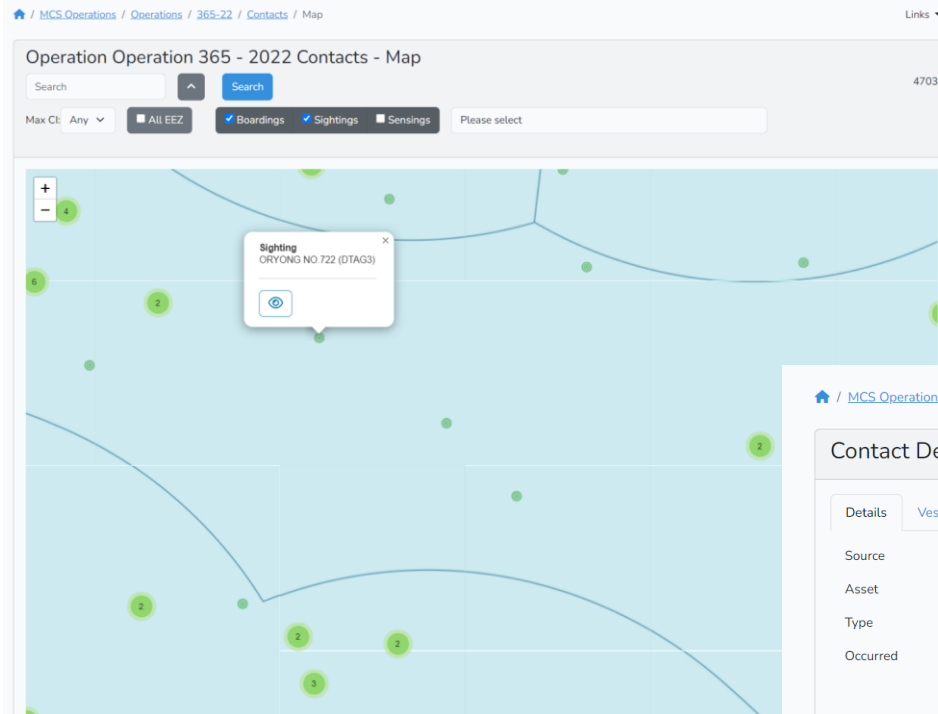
/ MCS Operations / Operations / 365-22 / Contacts / Map

Links

Operation Operation 365 - 2022 Contacts - Map

Search

Search

4703

Max Cl: Any

All EEZ

Boardings

Sightings

Sensings

Please select

+
−

4

6

2

Sighting
ORYONG NO.722 (DTAG3)

×

2

2

2

2

3

/ MCS Operation

Contact De

Details

Ves

Source

Asset

Type

Occurred